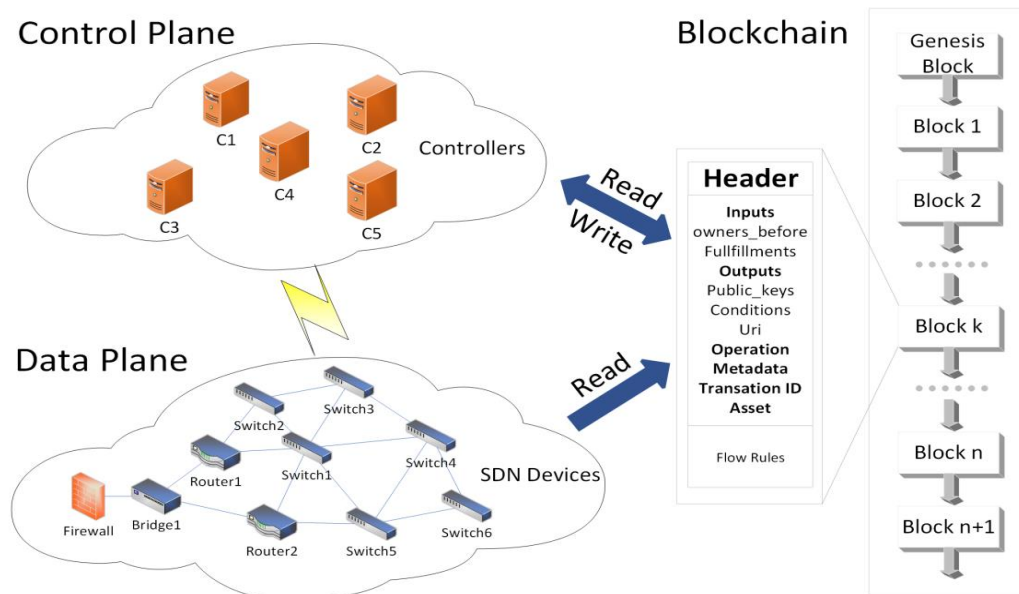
Control Plane

C1
C2
C3
C4
C5
Controllers

Data Plane

Switch3
Switch2
Router1
Switch1
Switch4
SDN Devices
Firewall
Bridge1
Router2
Switch5
Switch6

Read
Write

Read

Blockchain

Header
Inputs
owners_before
Fullfillments
Outputs
Public_keys
Conditions
Uri
Operation
Metadata
Transation ID
Asset

Flow Rules

Genesis Block
Block 1
Block 2
Block k
Block n
Block n+1